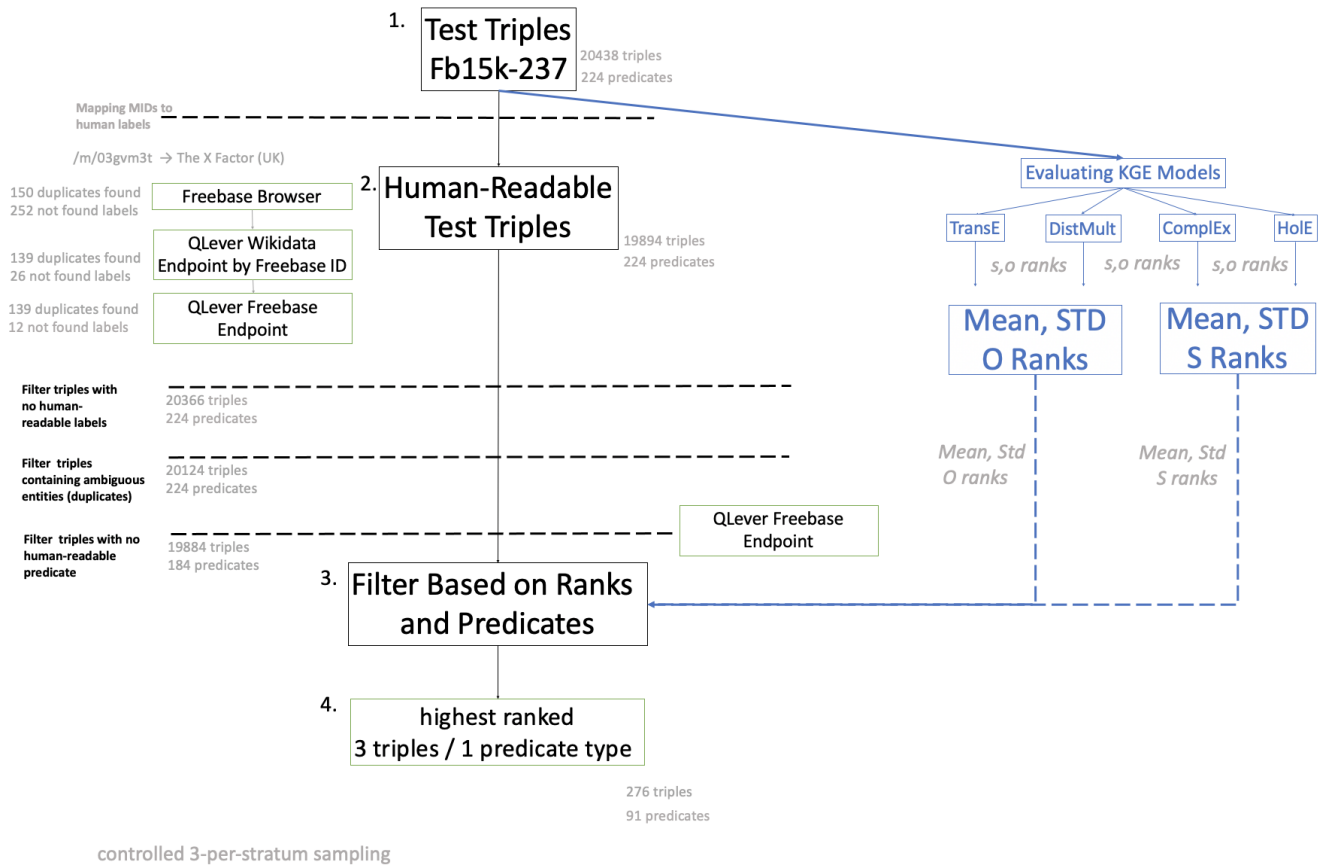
1. Test Triples Fb15k-237

20438 triples
224 predicates

Mapping MIDs to human labels

/m/03gvm3t → The X Factor (UK)

150 duplicates found
252 not found labels

Freebase Browser

139 duplicates found
26 not found labels

QLever Wikidata Endpoint by Freebase ID

139 duplicates found
12 not found labels

QLever Freebase Endpoint

2. Human-Readable Test Triples

19894 triples
224 predicates

Evaluating KGE Models

TransE

DistMult

ComplEx

HolE

s,o ranks

s,o ranks

s,o ranks

Mean, STD O Ranks

Mean, STD S Ranks

Filter triples with no human-readable labels

20366 triples
224 predicates

Filter triples containing ambiguous entities (duplicates)

20124 triples
224 predicates

Mean, Std O ranks

Mean, Std S ranks

Filter triples with no human-readable predicate

19884 triples
184 predicates

QLever Freebase Endpoint

3. Filter Based on Ranks and Predicates

4. highest ranked 3 triples / 1 predicate type

276 triples
91 predicates

controlled 3-per-stratum sampling